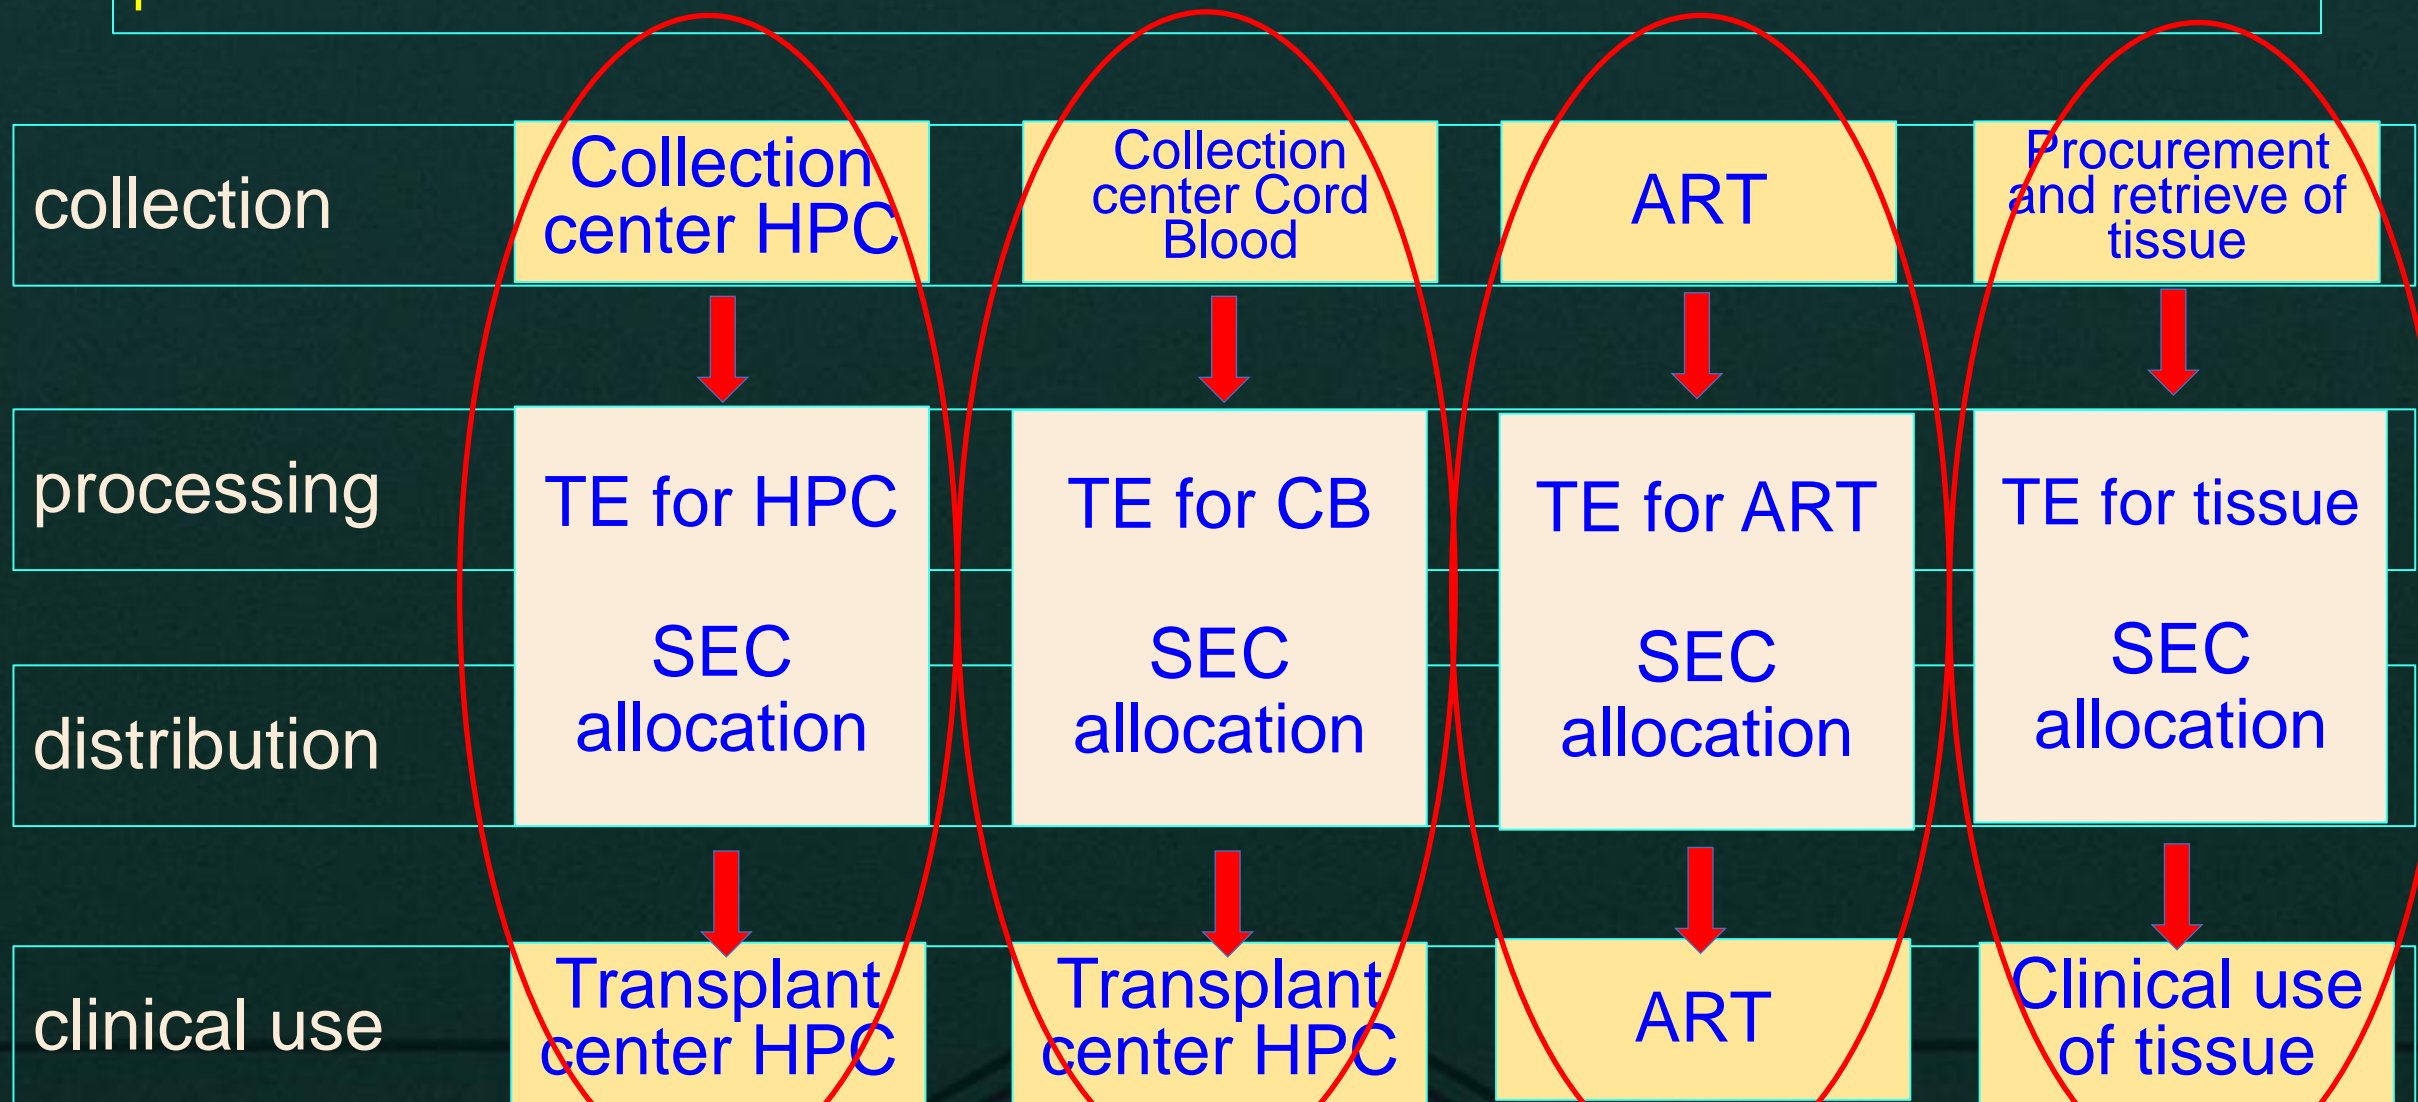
collection

Collection center HPC

Collection center Cord Blood

ART

Procurement and retrieve of tissue

processing

TE for HPC

SEC allocation

TE for CB

SEC allocation

TE for ART

SEC allocation

TE for tissue

SEC allocation

distribution

clinical use

Transplant center HPC

Transplant center HPC

ART

Clinical use of tissue